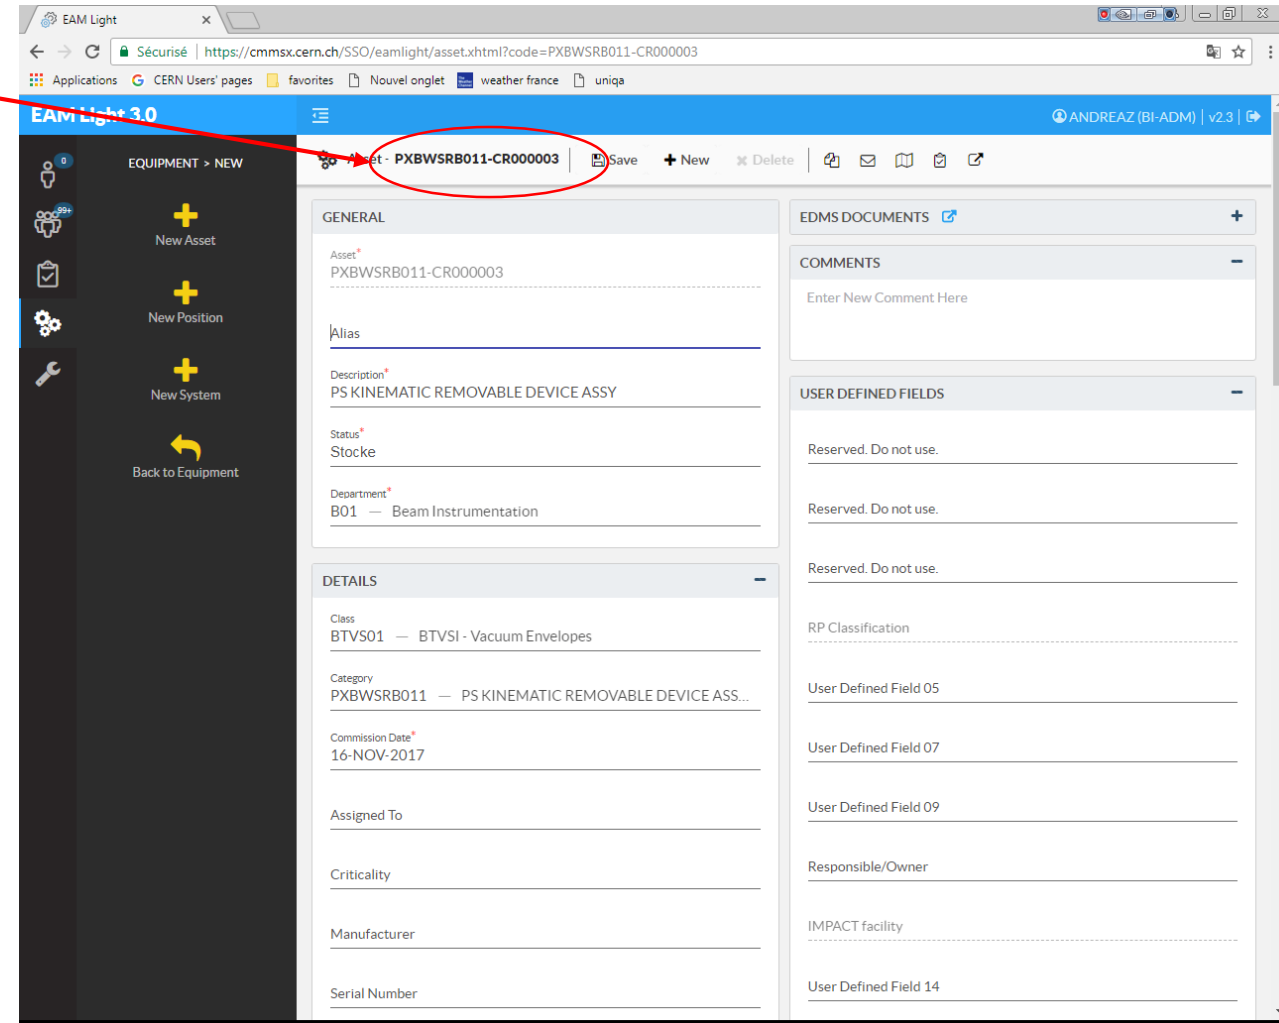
EAM Light ×

Sécurisé | https://cmmsx.cern.ch/SSO/eamlight/asset.xhtml?code=PXBWSRB011-CR000003

Applications CERN Users' pages favorites Nouvel onglet weather france uniqa

EAM Light 3.0

ANDREAZ (BI-ADM) | v2.3

0
99+

EQUIPMENT > NEW

New Asset

New Position

New System

Back to Equipment

Asset - PXBWSRB011-CR000003 Save New Delete

GENERAL

Asset*
PXBWSRB011-CR000003

Alias

Description*
PS KINEMATIC REMOVABLE DEVICE ASSY

Status*
Stocke

Department*
B01 — Beam Instrumentation

DETAILS

Class
BTVS01 — BTVSI - Vacuum Envelopes

Category
PXBWSRB011 — PS KINEMATIC REMOVABLE DEVICE ASS...

Commission Date*
16-NOV-2017

Assigned To

Criticality

Manufacturer

Serial Number

EDMS DOCUMENTS

COMMENTS

Enter New Comment Here

USER DEFINED FIELDS

Reserved. Do not use.

Reserved. Do not use.

Reserved. Do not use.

RP Classification

User Defined Field 05

User Defined Field 07

User Defined Field 09

Responsible/Owner

IMPACT facility

User Defined Field 14